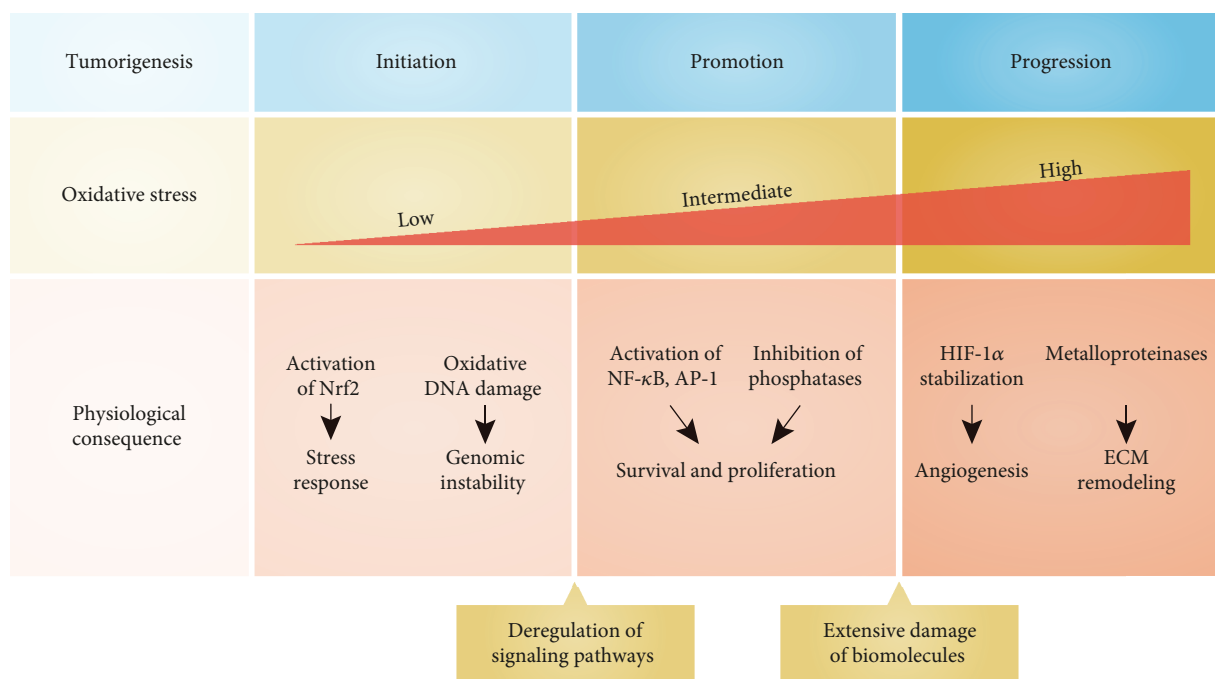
| Tumorigenesis | Initiation | Promotion | Progression |
|---|---|---|---|
| Oxidative stress | Low | Intermediate | High |
| Physiological consequence | Activation of Nrf2 → Stress response; Oxidative DNA damage → Genomic instability | Activation of NF-$\kappa$B, AP-1; Inhibition of phosphatases → Survival and proliferation | HIF-1$\alpha$ stabilization → Angiogenesis; Metalloproteinases → ECM remodeling |

Deregulation of signaling pathways

Extensive damage of biomolecules